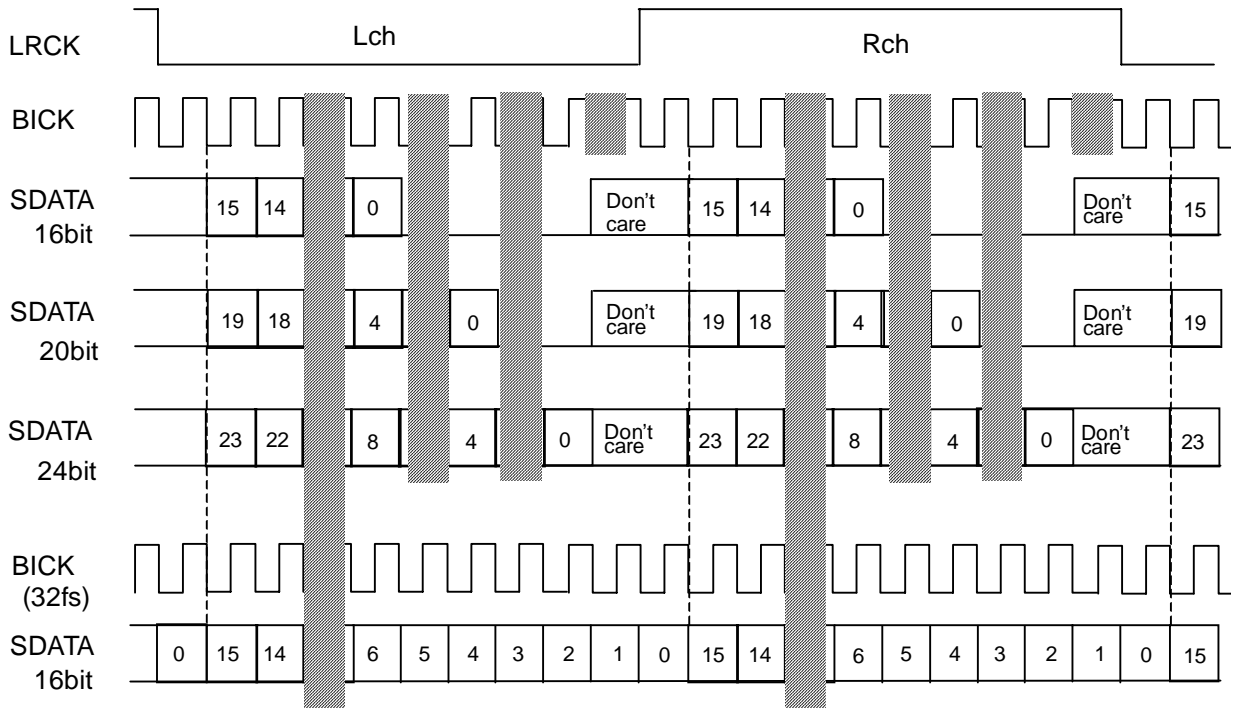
LRCK Lch Rch

BICK

SDATA 16bit 15 14 0 Don't care 15 14 0 Don't care 15

SDATA 20bit 19 18 4 0 Don't care 19 18 4 0 Don't care 19

SDATA 24bit 23 22 8 4 0 Don't care 23 22 8 4 0 Don't care 23

BICK (32fs)

SDATA 16bit 0 15 14 6 5 4 3 2 1 0 15 14 6 5 4 3 2 1 0 15